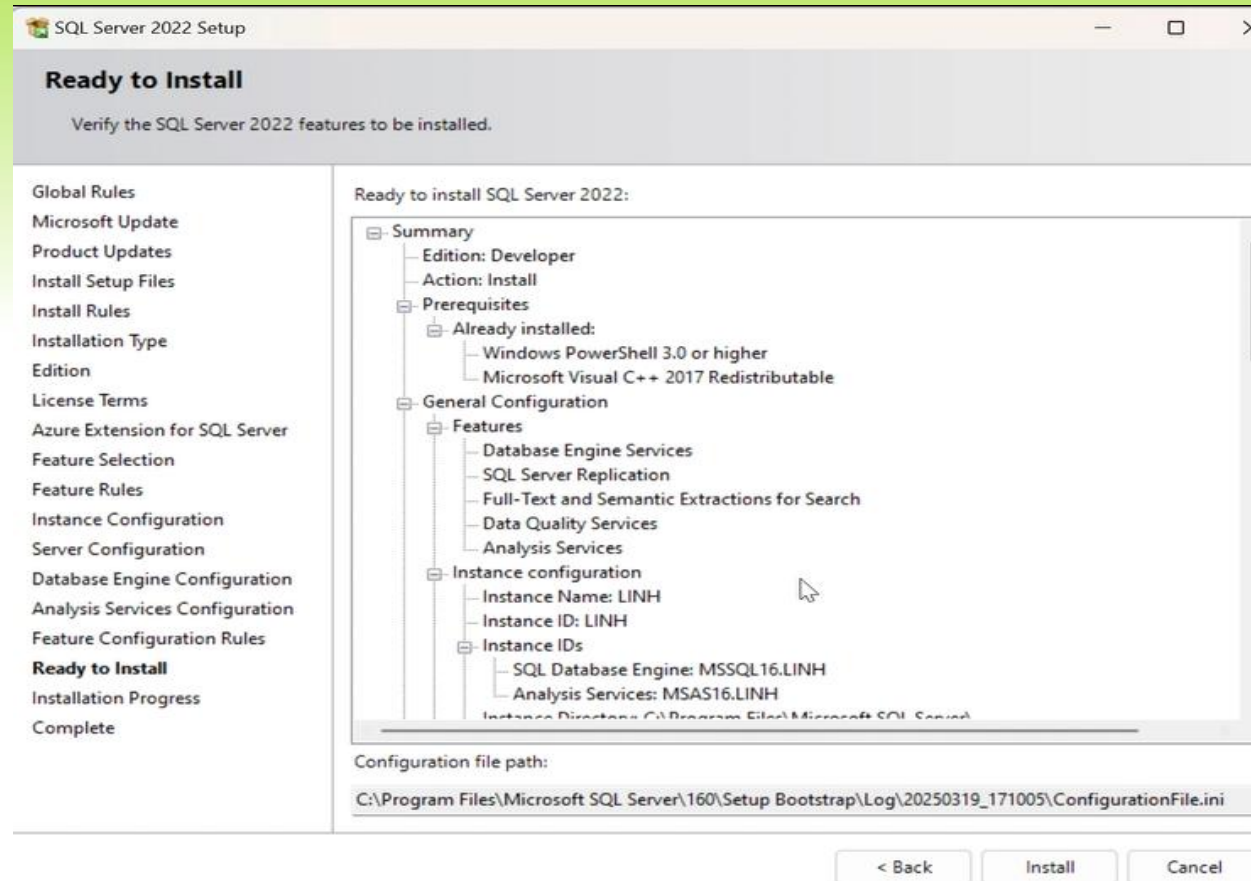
SQL Server 2022 Setup

Ready to Install

Verify the SQL Server 2022 features to be installed.

Global Rules
Microsoft Update
Product Updates
Install Setup Files
Install Rules
Installation Type
Edition
License Terms
Azure Extension for SQL Server
Feature Selection
Feature Rules
Instance Configuration
Server Configuration
Database Engine Configuration
Analysis Services Configuration
Feature Configuration Rules
Ready to Install
Installation Progress
Complete

Ready to install SQL Server 2022:

Summary
Edition: Developer
Action: Install
Prerequisites
Already installed:
Windows PowerShell 3.0 or higher
Microsoft Visual C++ 2017 Redistributable
General Configuration
Features
Database Engine Services
SQL Server Replication
Full-Text and Semantic Extractions for Search
Data Quality Services
Analysis Services
Instance configuration
Instance Name: LINH
Instance ID: LINH
Instance IDs
SQL Database Engine: MSSQL16.LINH
Analysis Services: MSAS16.LINH
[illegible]

Configuration file path:

C:\Program Files\Microsoft SQL Server\160\Setup Bootstrap\Log\20250319_171005\ConfigurationFile.ini

< Back
Install
Cancel